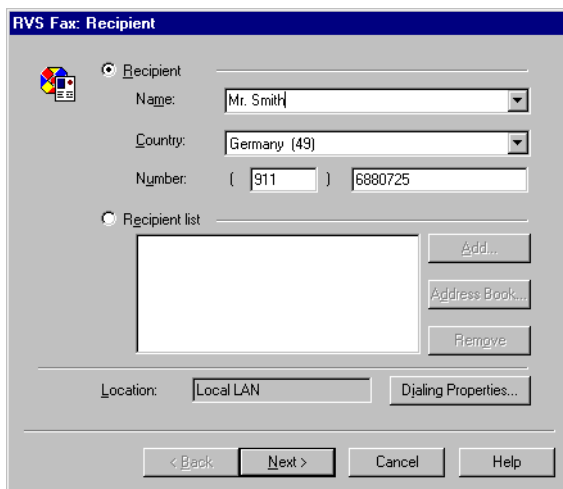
RVS Fax: Recipient

Recipient

Name: Mr. Smith

Country: Germany (49)

Number: ( 911 ) 6880725

Recipient list

Add...

Address Book...

Remove

Location: Local LAN

Dialing Properties...

< Back

Next >

Cancel

Help